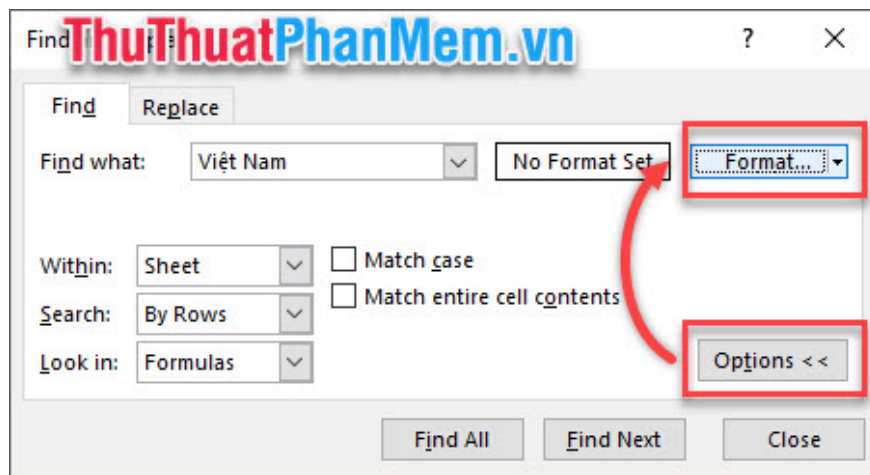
Find ThuThuatPhanMem.vn

?

Find

Replace

Find what:

Việt Nam

No Format Set

Format...

Within:

Sheet

Match case

Search:

By Rows

Match entire cell contents

Look in:

Formulas

Options <<

Find All

Find Next

Close